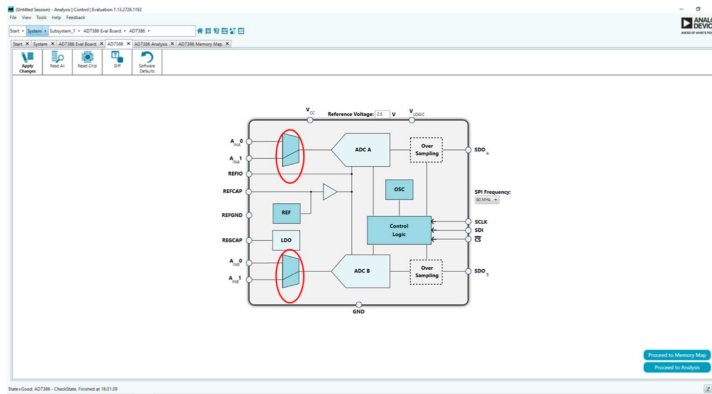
(Untitled Session) - Analysis | Control | Evaluation 1.13.2726.1182
File View Tools Help Feedback
Start • System • Subsystem_1 • AD7386 Eval Board • AD7386 •
Start × System × AD7386 Eval Board × AD7386 × AD7386 Analysis × AD7386 Memory Map ×
Apply Changes
Read All
Reset Chip
Diff
Software Defaults
ANALOG DEVICES
AHEAD OF WHAT'S POSSIBLE

$V_{CC}$
Reference Voltage: 3.3 V
$V_{LOGIC}$
$A_{IN}0$
$A_{IN}1$
ADC A
Over Sampling
$SDO_A$
REFIO
REFCAP
OSC
SPI Frequency:
80 KHz
REFGND
REF
Control Logic
SCLK
SDI
$\overline{CS}$
REGCAP
LDO
$A_{IN}0$
$A_{IN}1$
ADC B
Over Sampling
$SDO_B$
GND

Proceed to Memory Map
Proceed to Analysis
State=Good, AD7386 - CheckState, Finished at 16:21:09